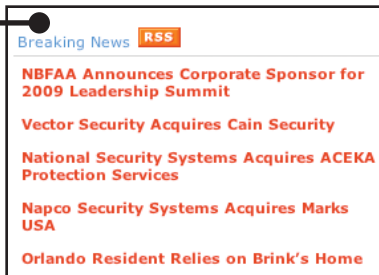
Breaking News RSS

NBFAA Announces Corporate Sponsor for 2009 Leadership Summit

Vector Security Acquires Cain Security

National Security Systems Acquires ACEKA Protection Services

Napco Security Systems Acquires Marks USA

Orlando Resident Relies on Brink's Home